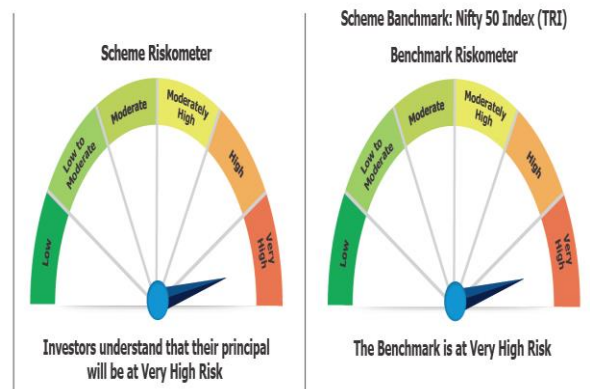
Scheme Riskometer

Low

Low to Moderate

Moderate

Moderately High

High

Very High

Investors understand that their principal will be at Very High Risk

Scheme Benchmark: Nifty 50 Index (TRI)

Benchmark Riskometer

Low

Low to Moderate

Moderate

Moderately High

High

Very High

The Benchmark is at Very High Risk